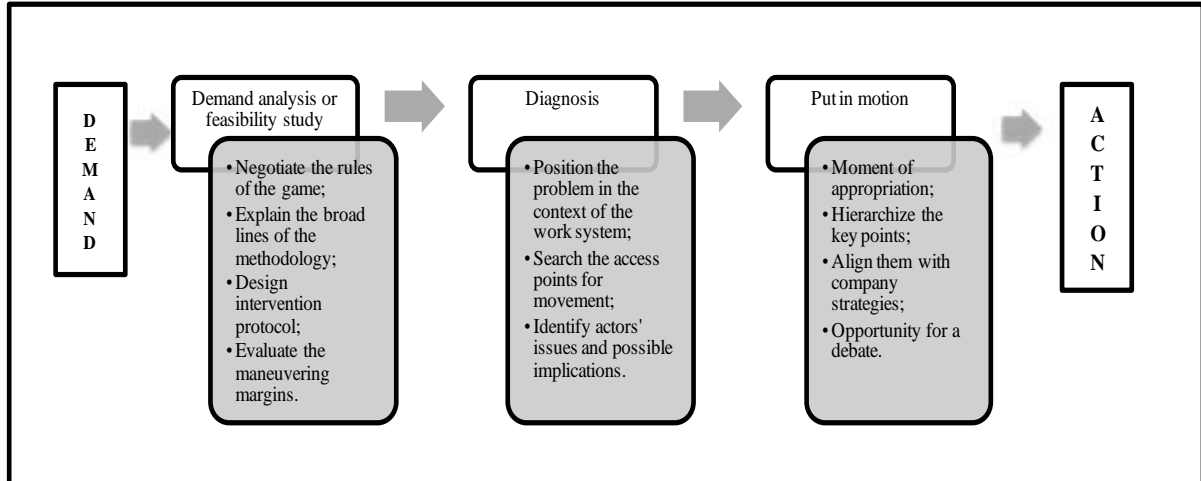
D
E
M
A
N
D

Demand analysis or feasibility study

• Negotiate the rules of the game;
• Explain the broad lines of the methodology;
• Design intervention protocol;
• Evaluate the maneuvering margins.

Diagnosis

• Position the problem in the context of the work system;
• Search the access points for movement;
• Identify actors' issues and possible implications.

Put in motion

• Moment of appropriation;
• Hierarchize the key points;
• Align them with company strategies;
• Opportunity for a debate.

A
C
T
I
O
N